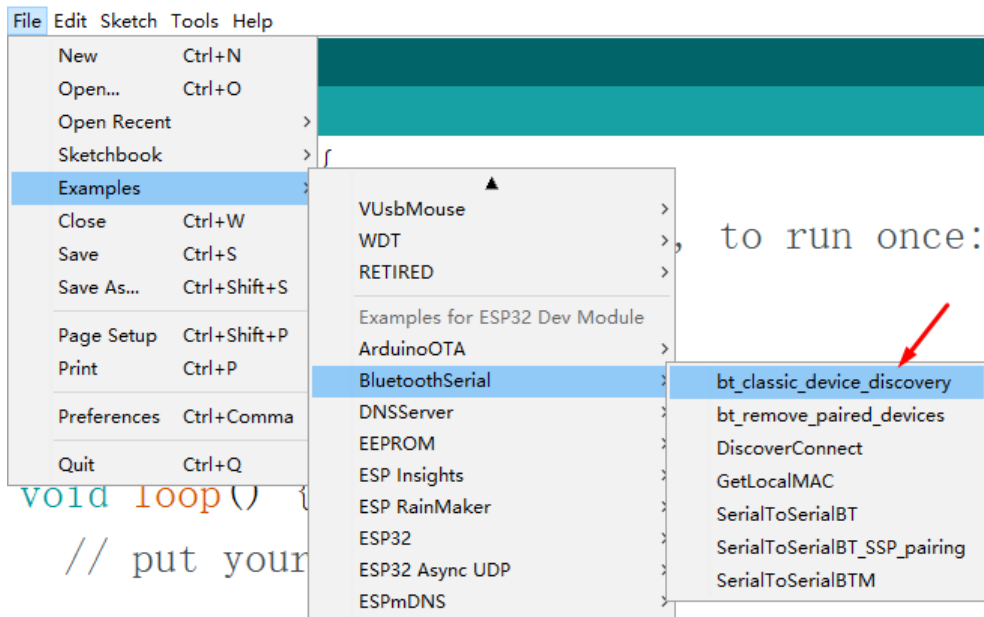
File Edit Sketch Tools Help

New Ctrl+N
Open... Ctrl+O
Open Recent
Sketchbook
Examples
Close Ctrl+W
Save Ctrl+S
Save As... Ctrl+Shift+S
Page Setup Ctrl+Shift+P
Print Ctrl+P
Preferences Ctrl+Comma
Quit Ctrl+Q

VUsbMouse
WDT
RETIRED
Examples for ESP32 Dev Module
ArduinoOTA
BluetoothSerial
DNSServer
EEPROM
ESP Insights
ESP RainMaker
ESP32
ESP32 Async UDP
ESPmDNS

bt_classic_device_discovery
bt_remove_paired_devices
DiscoverConnect
GetLocalMAC
SerialToSerialBT
SerialToSerialBT_SSP_pairing
SerialToSerialBTM

{
, to run once:
void loop() {
// put your